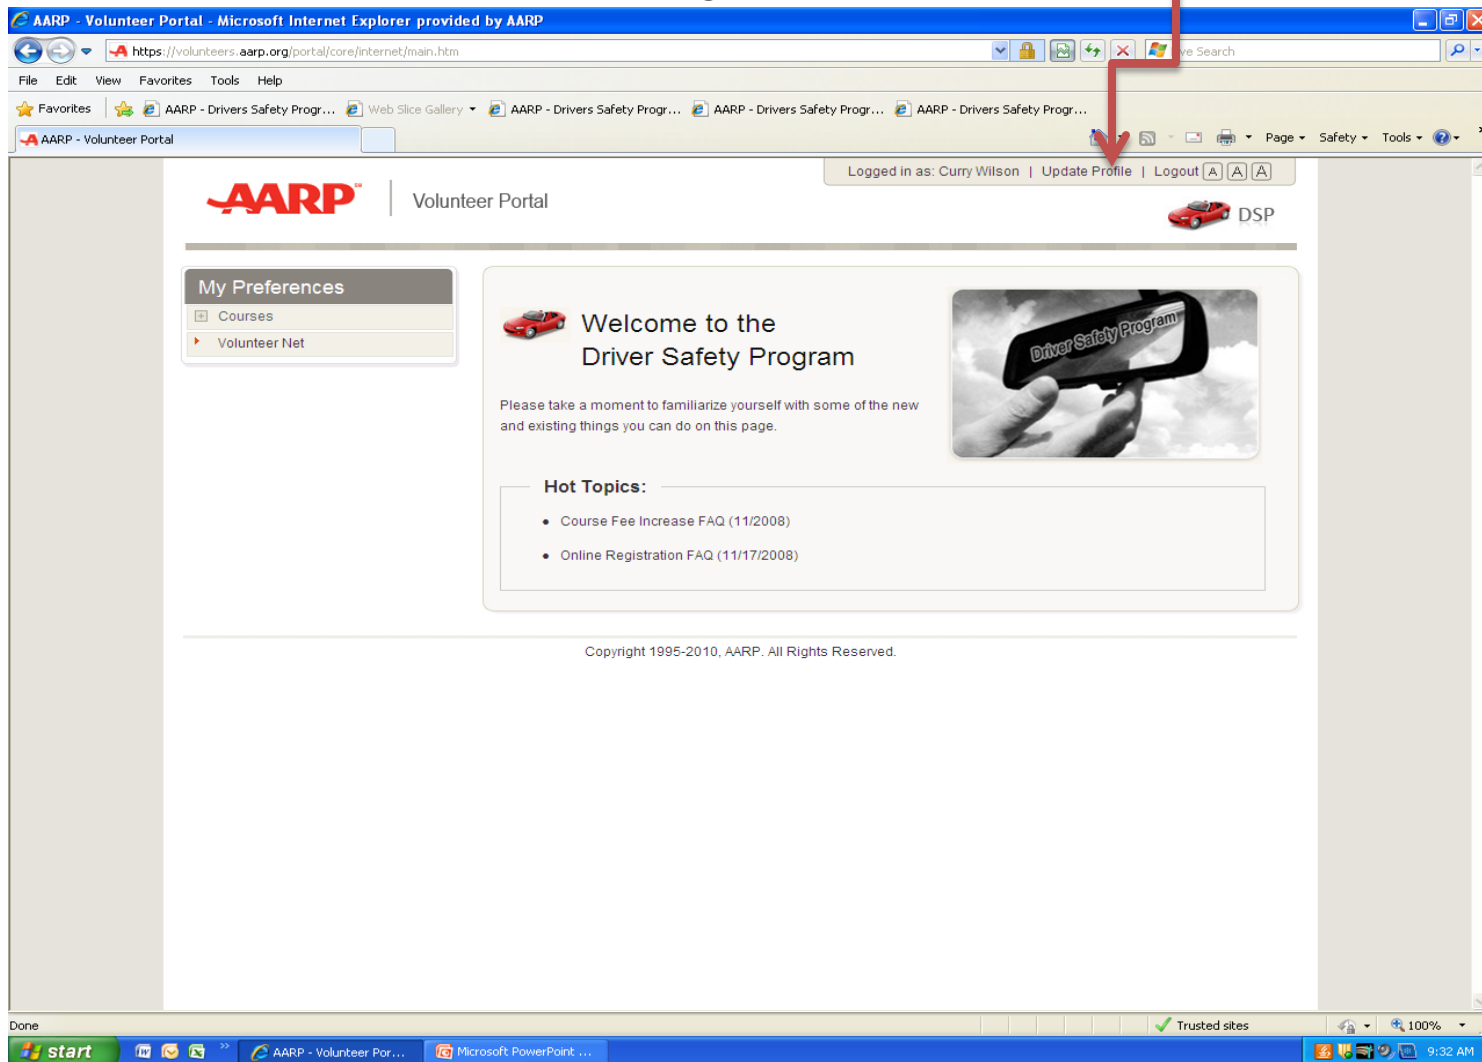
AARP - Volunteer Portal - Microsoft Internet Explorer provided by AARP

https://volunteers.aarp.org/portal/core/internet/main.htm

ve Search

File Edit View Favorites Tools Help

Favorites AARP - Drivers Safety Progr... Web Slice Gallery AARP - Drivers Safety Progr... AARP - Drivers Safety Progr... AARP - Drivers Safety Progr...

AARP - Volunteer Portal

Page Safety Tools

Logged in as: Curry Wilson | Update Profile | Logout A A A

AARP Volunteer Portal

DSP

My Preferences

Courses

Volunteer Net

Welcome to the Driver Safety Program

Driver Safety Program

Please take a moment to familiarize yourself with some of the new and existing things you can do on this page.

Hot Topics:

- Course Fee Increase FAQ (11/2008)
- Online Registration FAQ (11/17/2008)

Copyright 1995-2010, AARP. All Rights Reserved.

Done

Trusted sites

100%

start

AARP - Volunteer Por...

Microsoft PowerPoint ...

9:32 AM